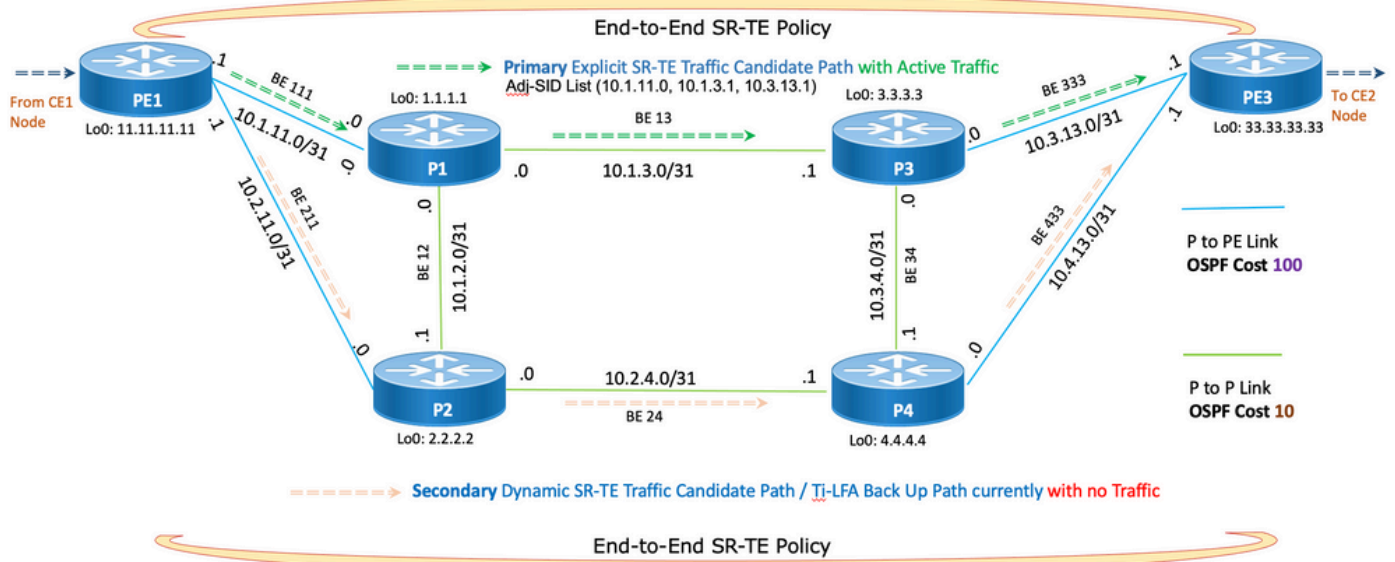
End-to-End SR-TE Policy

Primary Explicit SR-TE Traffic Candidate Path with Active Traffic
Adj-SID List (10.1.11.0, 10.1.3.1, 10.3.13.1)

From CE1 Node

PE1
Lo0: 11.11.11.11

.1
BE 111
.0
10.1.11.0/31
.1
.0
10.2.11.0/31
BE 211

P1
Lo0: 1.1.1.1
.0
BE 13
10.1.3.0/31
.1

.0
BE 12
10.1.2.0/31
.1

P3
Lo0: 3.3.3.3
.0
BE 34
10.3.4.0/31
.1

BE 333
.0
10.3.13.0/31
.1

PE3
Lo0: 33.33.33.33
To CE2 Node

.1
BE 433
10.4.13.0/31
.0

.0
P2
Lo0: 2.2.2.2
.0
10.2.4.0/31
BE 24
.1
P4
Lo0: 4.4.4.4

P to PE Link
OSPF Cost 100

P to P Link
OSPF Cost 10

Secondary Dynamic SR-TE Traffic Candidate Path / Ti-LFA Back Up Path currently with no Traffic

End-to-End SR-TE Policy